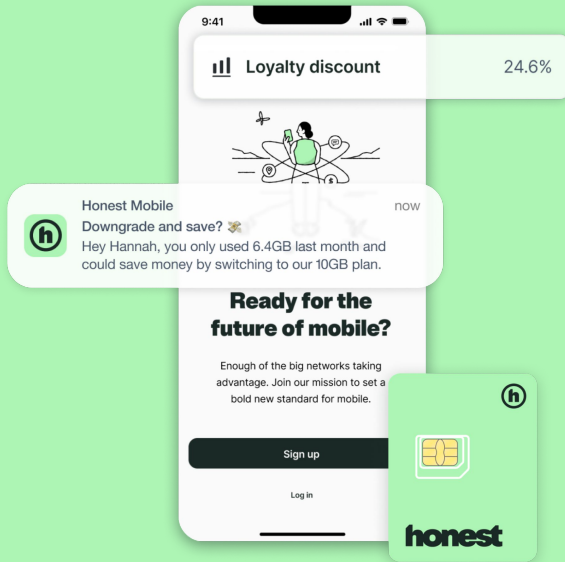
9:41

Loyalty discount 24.6%

Honest Mobile now
Downgrade and save? 💸
Hey Hannah, you only used 6.4GB last month and could save money by switching to our 10GB plan.

Ready for the future of mobile?

Enough of the big networks taking advantage. Join our mission to set a bold new standard for mobile.

Sign up

Log in

honest